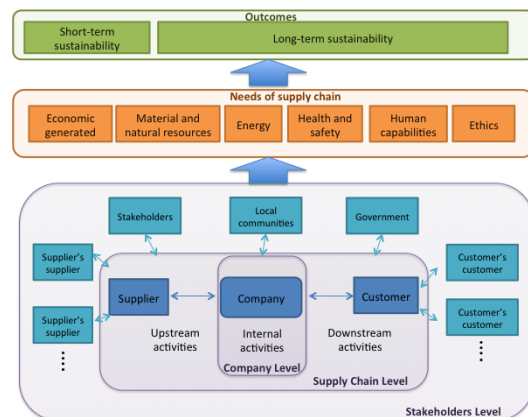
Outcomes

Short-term sustainability

Long-term sustainability

Needs of supply chain

Economic generated

Material and natural resources

Energy

Health and safety

Human capabilities

Ethics

Stakeholders

Local communities

Government

Supplier's supplier

Supplier's supplier

Supplier

Company

Customer

Customer's customer

Customer's customer

Upstream activities

Internal activities

Downstream activities

Company Level

Supply Chain Level

Stakeholders Level